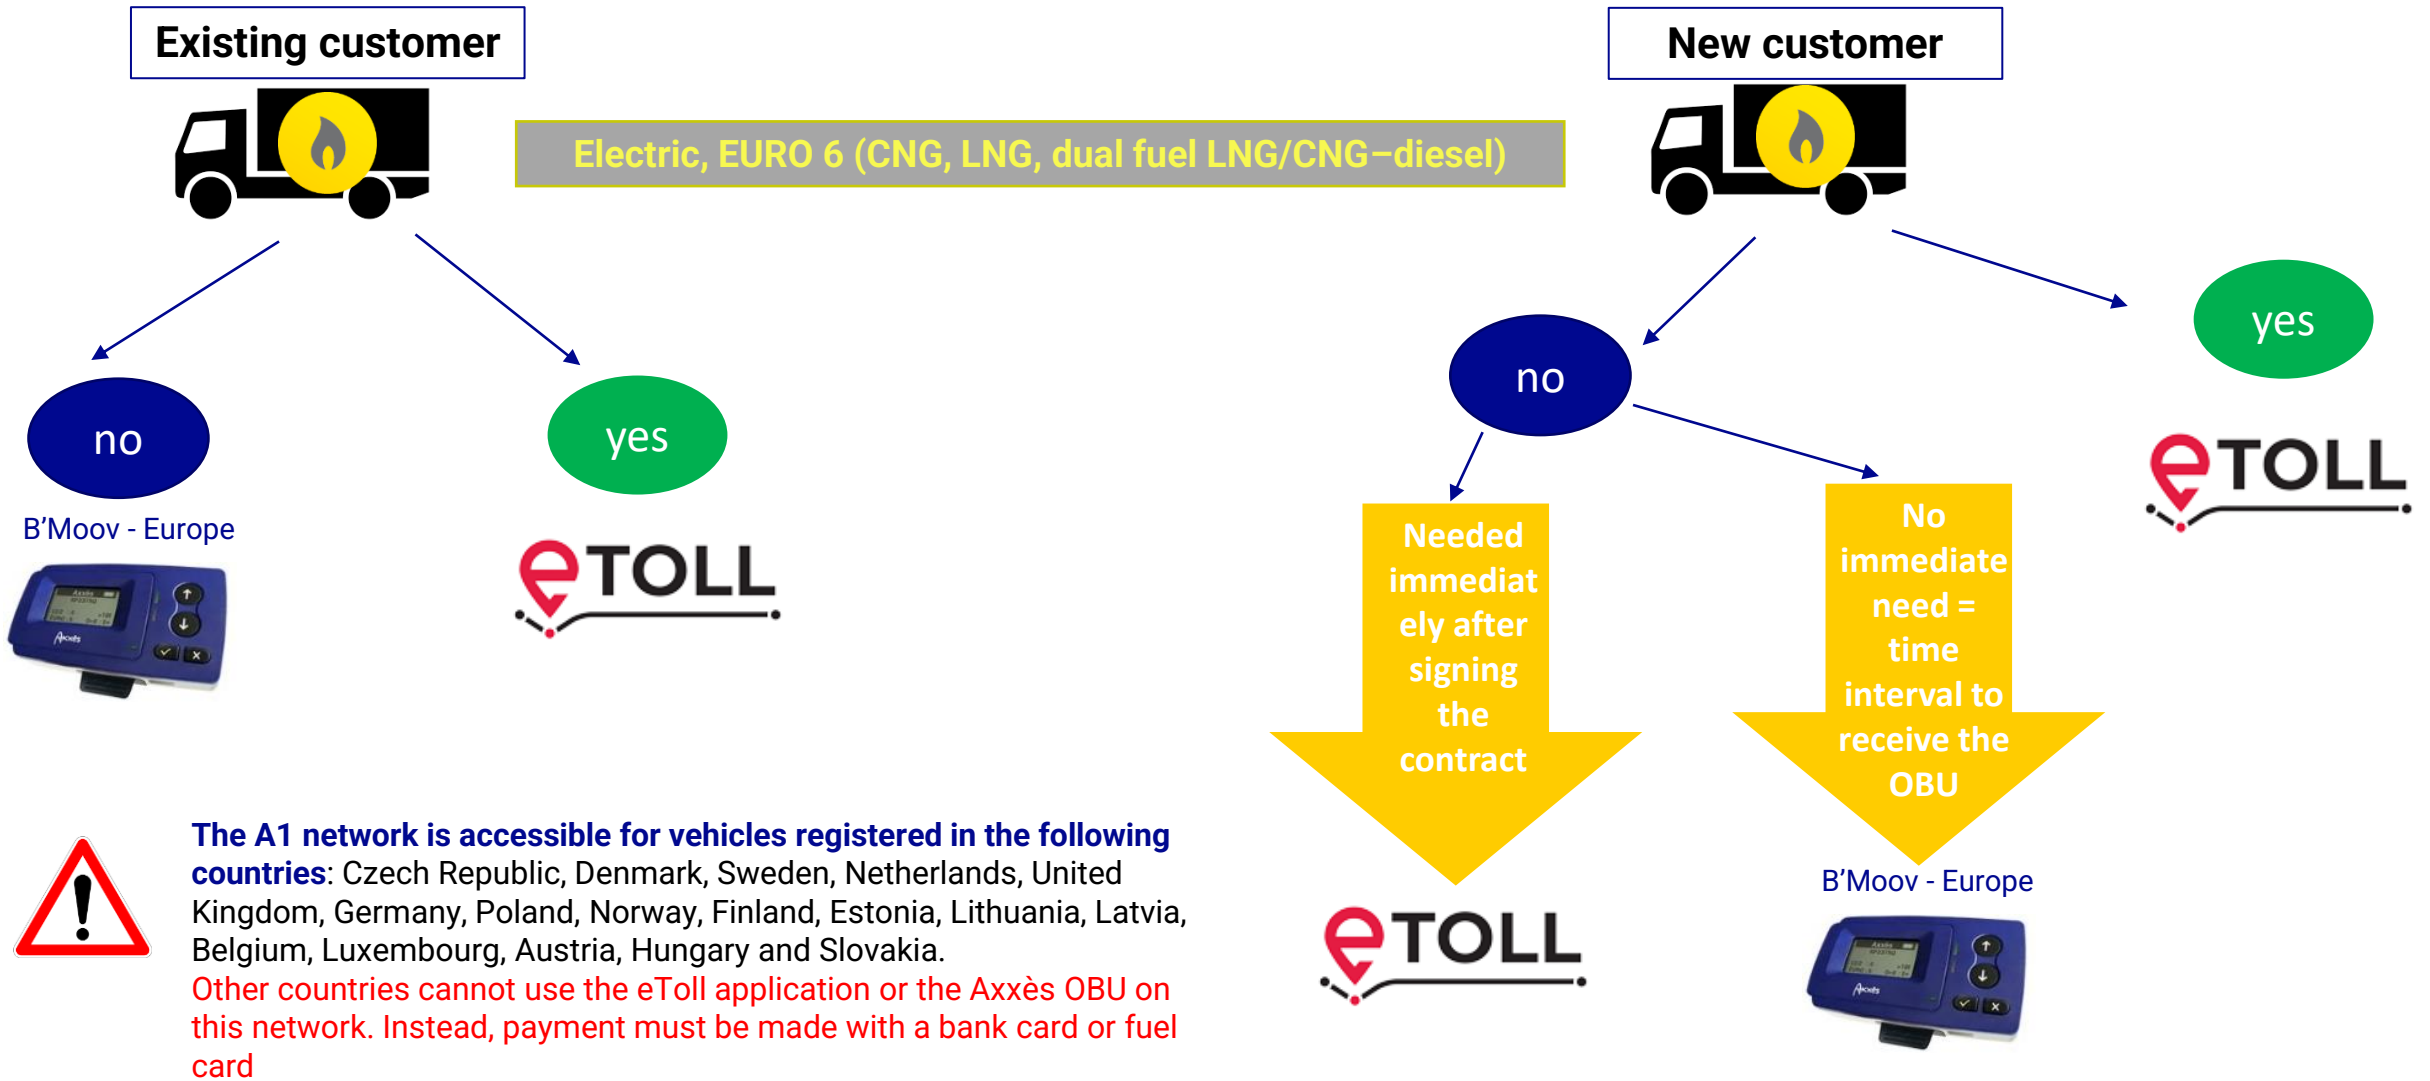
Existing customer

New customer

Electric, EURO 6 (CNG, LNG, dual fuel LNG/CNG–diesel)

no

yes

B'Moov - Europe

eTOLL

no

yes

eTOLL

Needed immediately after signing the contract

No immediate need = time interval to receive the OBU

eTOLL

B'Moov - Europe

The A1 network is accessible for vehicles registered in the following countries: Czech Republic, Denmark, Sweden, Netherlands, United Kingdom, Germany, Poland, Norway, Finland, Estonia, Lithuania, Latvia, Belgium, Luxembourg, Austria, Hungary and Slovakia.
Other countries cannot use the eToll application or the Axxès OBU on this network. Instead, payment must be made with a bank card or fuel card